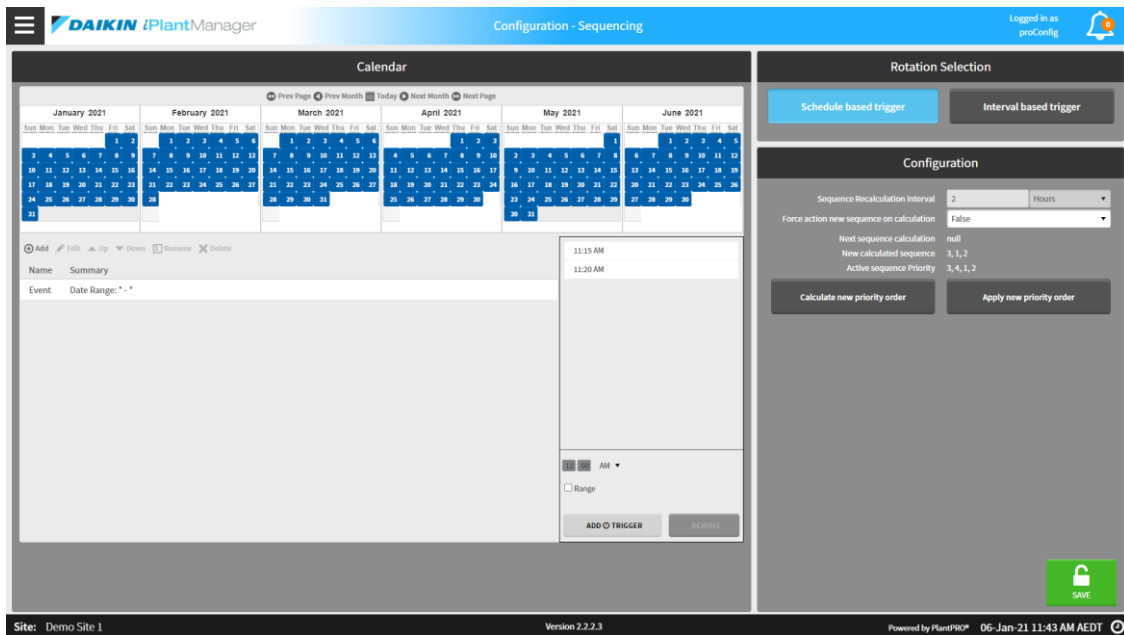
DAIKIN iPlantManager

Configuration - Sequencing

Logged in as
proConfig

0

Calendar

Prev Page Prev Month Today Next Month Next Page

January 2021

| Sun | Mon | Tue | Wed | Thu | Fri | Sat |
|---|---|---|---|---|---|---|
| | | | | | 1 | 2 |
| 3 | 4 | 5 | 6 | 7 | 8 | 9 |
| 10 | 11 | 12 | 13 | 14 | 15 | 16 |
| 17 | 18 | 19 | 20 | 21 | 22 | 23 |
| 24 | 25 | 26 | 27 | 28 | 29 | 30 |
| 31 | | | | | | |

February 2021

| Sun | Mon | Tue | Wed | Thu | Fri | Sat |
|---|---|---|---|---|---|---|
| | 1 | 2 | 3 | 4 | 5 | 6 |
| 7 | 8 | 9 | 10 | 11 | 12 | 13 |
| 14 | 15 | 16 | 17 | 18 | 19 | 20 |
| 21 | 22 | 23 | 24 | 25 | 26 | 27 |
| 28 | | | | | | |

March 2021

| Sun | Mon | Tue | Wed | Thu | Fri | Sat |
|---|---|---|---|---|---|---|
| | 1 | 2 | 3 | 4 | 5 | 6 |
| 7 | 8 | 9 | 10 | 11 | 12 | 13 |
| 14 | 15 | 16 | 17 | 18 | 19 | 20 |
| 21 | 22 | 23 | 24 | 25 | 26 | 27 |
| 28 | 29 | 30 | 31 | | | |

April 2021

| Sun | Mon | Tue | Wed | Thu | Fri | Sat |
|---|---|---|---|---|---|---|
| | | | | 1 | 2 | 3 |
| 4 | 5 | 6 | 7 | 8 | 9 | 10 |
| 11 | 12 | 13 | 14 | 15 | 16 | 17 |
| 18 | 19 | 20 | 21 | 22 | 23 | 24 |
| 25 | 26 | 27 | 28 | 29 | 30 | |

May 2021

| Sun | Mon | Tue | Wed | Thu | Fri | Sat |
|---|---|---|---|---|---|---|
| | | | | | | 1 |
| 2 | 3 | 4 | 5 | 6 | 7 | 8 |
| 9 | 10 | 11 | 12 | 13 | 14 | 15 |
| 16 | 17 | 18 | 19 | 20 | 21 | 22 |
| 23 | 24 | 25 | 26 | 27 | 28 | 29 |
| 30 | 31 | | | | | |

June 2021

| Sun | Mon | Tue | Wed | Thu | Fri | Sat |
|---|---|---|---|---|---|---|
| | | 1 | 2 | 3 | 4 | 5 |
| 6 | 7 | 8 | 9 | 10 | 11 | 12 |
| 13 | 14 | 15 | 16 | 17 | 18 | 19 |
| 20 | 21 | 22 | 23 | 24 | 25 | 26 |
| 27 | 28 | 29 | 30 | | | |

Add Edit Up Down Rename Delete

| Name | Summary |
|---|---|
| Event | Date Range: * - * |

11:15 AM
11:20 AM

12 00 AM

Range

ADD TRIGGER
REMOVE

Rotation Selection

Schedule based trigger
Interval based trigger

Configuration

Sequence Recalculation interval 2 Hours
Force action new sequence on calculation False
Next sequence calculation null
New calculated sequence 3, 1, 2
Active sequence Priority 3, 4, 1, 2

Calculate new priority order
Apply new priority order

SAVE

Site: Demo Site 1

Version 2.2.2.3

Powered by PlantPRO® 06-Jan-21 11:43 AM AEDT